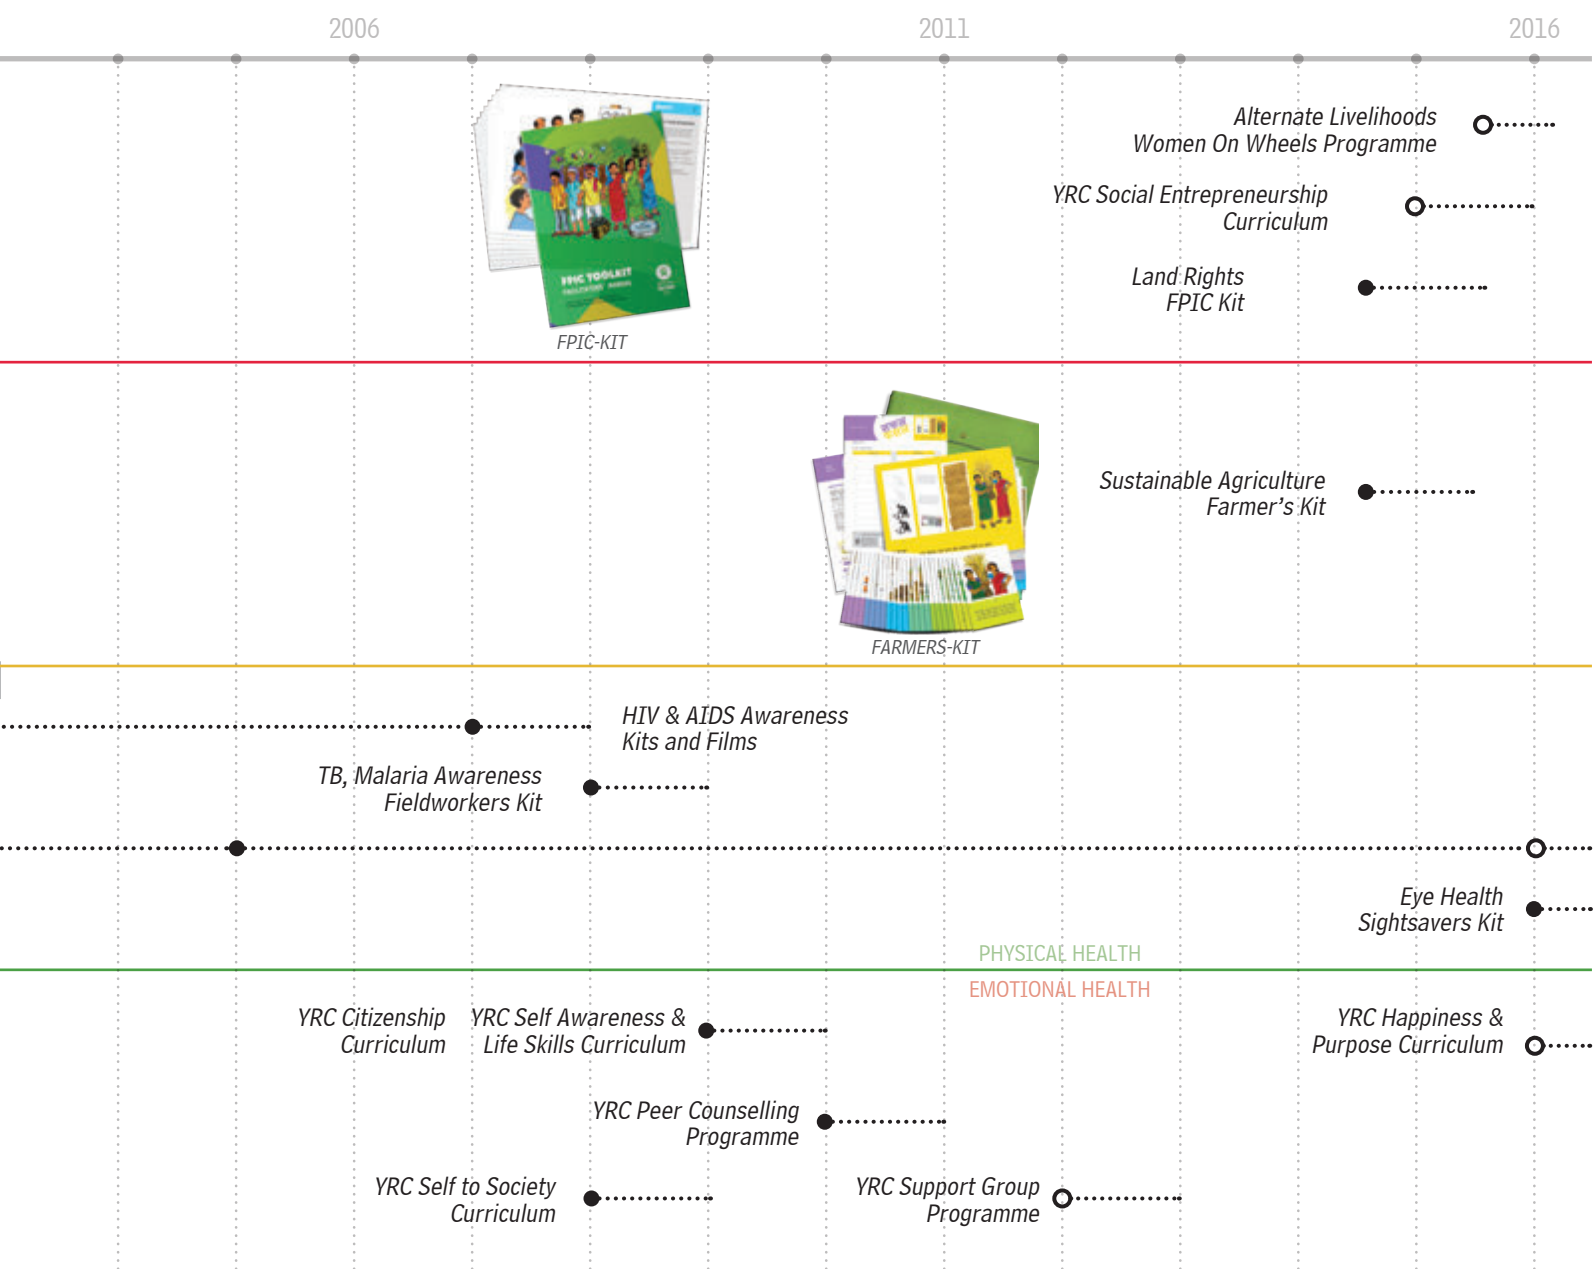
2006

2011

2016

FPIC TOOLKIT

FPIC-KIT

Alternate Livelihoods
Women On Wheels Programme

YRC Social Entrepreneurship
Curriculum

Land Rights
FPIC Kit

FARMERS-KIT

Sustainable Agriculture
Farmer's Kit

HIV & AIDS Awareness
Kits and Films

TB, Malaria Awareness
Fieldworkers Kit

Eye Health
Sightsavers Kit

PHYSICAL HEALTH

EMOTIONAL HEALTH

YRC Citizenship
Curriculum

YRC Self Awareness &
Life Skills Curriculum

YRC Happiness &
Purpose Curriculum

YRC Peer Counselling
Programme

YRC Self to Society
Curriculum

YRC Support Group
Programme